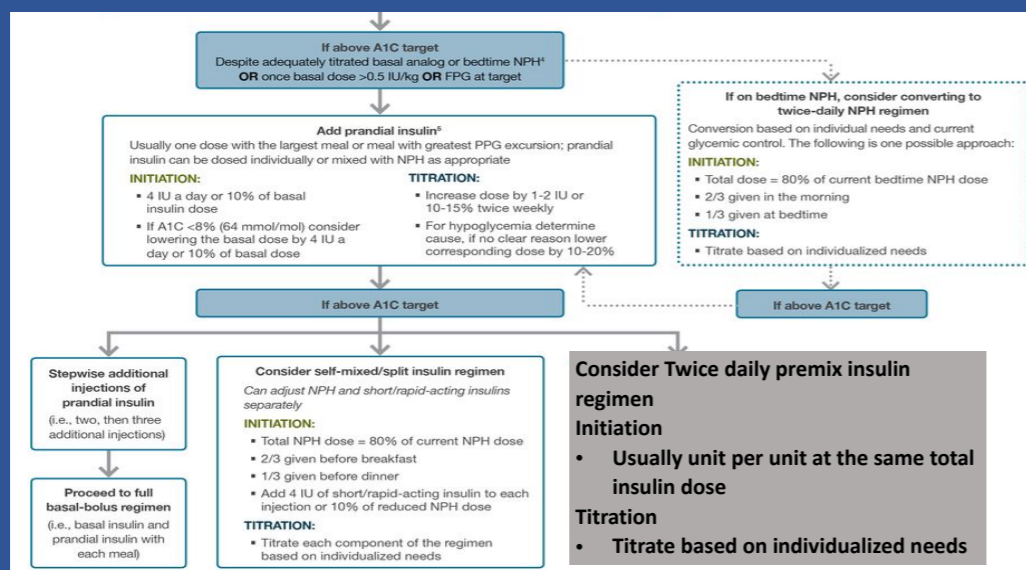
If above A1C target
Despite adequately titrated basal analog or bedtime NPH$^4$ **OR** once basal dose >0.5 IU/kg **OR** FPG at target

If on bedtime NPH, consider converting to twice-daily NPH regimen
Conversion based on individual needs and current glycemic control. The following is one possible approach:
INITIATION:
• Total dose = 80% of current bedtime NPH dose
• 2/3 given in the morning
• 1/3 given at bedtime
TITRATION:
• Titrate based on individualized needs

Add prandial insulin$^5$
Usually one dose with the largest meal or meal with greatest PPG excursion; prandial insulin can be dosed individually or mixed with NPH as appropriate
INITIATION:
• 4 IU a day or 10% of basal insulin dose
• If A1C <8% (64 mmol/mol) consider lowering the basal dose by 4 IU a day or 10% of basal dose
TITRATION:
• Increase dose by 1-2 IU or 10-15% twice weekly
• For hypoglycemia determine cause, if no clear reason lower corresponding dose by 10-20%

If above A1C target

If above A1C target

Stepwise additional injections of prandial insulin
(i.e., two, then three additional injections)

Proceed to full basal-bolus regimen
(i.e., basal insulin and prandial insulin with each meal)

Consider self-mixed/split insulin regimen
Can adjust NPH and short/rapid-acting insulins separately
INITIATION:
• Total NPH dose = 80% of current NPH dose
• 2/3 given before breakfast
• 1/3 given before dinner
• Add 4 IU of short/rapid-acting insulin to each injection or 10% of reduced NPH dose
TITRATION:
• Titrate each component of the regimen based on individualized needs

Consider Twice daily premix insulin regimen
Initiation
• Usually unit per unit at the same total insulin dose
Titration
• Titrate based on individualized needs